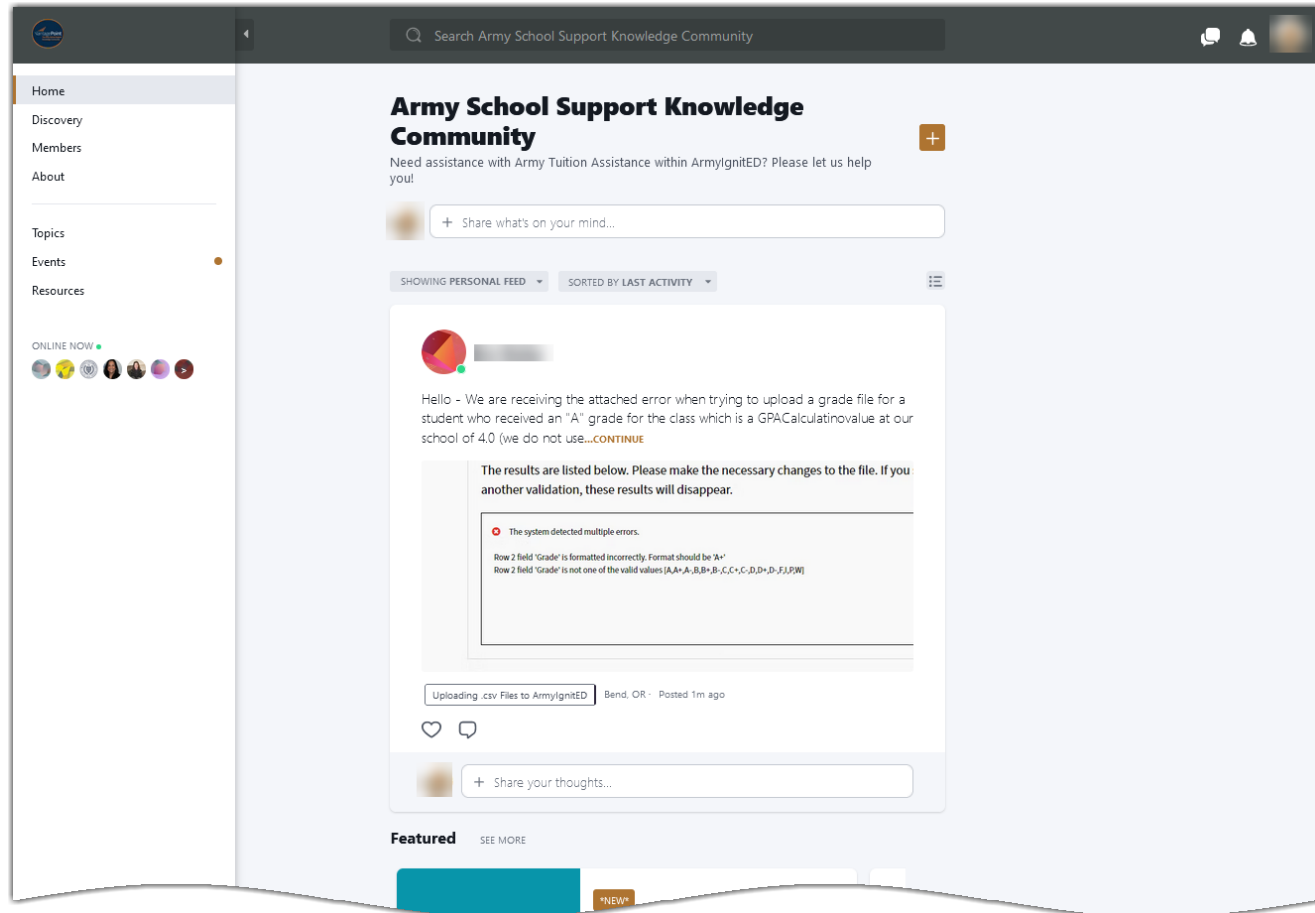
Search Army School Support Knowledge Community

Home
Discovery
Members
About

Topics
Events
Resources

ONLINE NOW

>

Army School Support Knowledge Community

+

Need assistance with Army Tuition Assistance within ArmyIgnitED? Please let us help you!

+ Share what's on your mind...

SHOWING PERSONAL FEED

SORTED BY LAST ACTIVITY

Hello - We are receiving the attached error when trying to upload a grade file for a student who received an "A" grade for the class which is a GPACalculatinovalue at our school of 4.0 (we do not use...CONTINUE

The results are listed below. Please make the necessary changes to the file. If you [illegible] another validation, these results will disappear.

The system detected multiple errors.

Row 2 field 'Grade' is formatted incorrectly. Format should be 'A+'
Row 2 field 'Grade' is not one of the valid values [A,A+,A-,B,B+,B-,C,C+,C-,D,D+,D-,F,I,P,W]

Uploading .csv Files to ArmyIgnitED

Bend, OR · Posted 1m ago

+ Share your thoughts...

Featured

SEE MORE

*NEW*